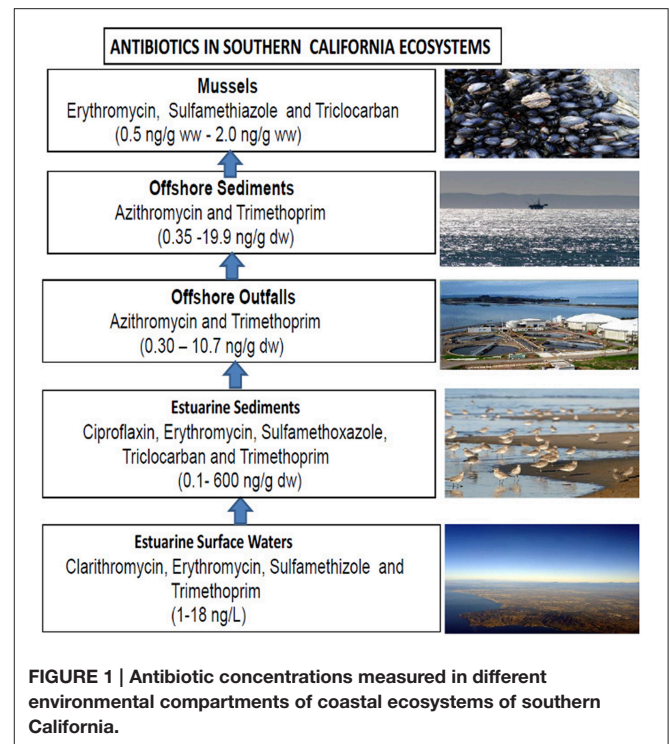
ANTIBIOTICS IN SOUTHERN CALIFORNIA ECOSYSTEMS

Mussels
Erythromycin, Sulfamethiazole and Triclocarban
(0.5 ng/g ww - 2.0 ng/g ww)

Offshore Sediments
Azithromycin and Trimethoprim
(0.35 -19.9 ng/g dw)

Offshore Outfalls
Azithromycin and Trimethoprim
(0.30 – 10.7 ng/g dw)

Estuarine Sediments
Ciproflaxin, Erythromycin, Sulfamethoxazole, Triclocarban and Trimethoprim
(0.1- 600 ng/g dw)

Estuarine Surface Waters
Clarithromycin, Erythromycin, Sulfamethizole and Trimethoprim
(1-18 ng/L)

FIGURE 1 | Antibiotic concentrations measured in different environmental compartments of coastal ecosystems of southern California.